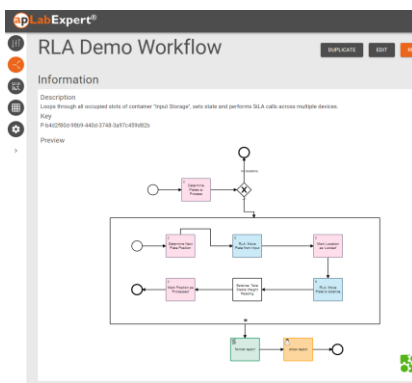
apLabExpert®

RLA Demo Workflow

DUPLICATE EDIT

Information

Description

Loops through all occupied slots of container "Input Storage", sets state and performs SiLA calls across multiple devices.

Key

P-b4d2f86d-98b9-445d-3748-3a97c459d82b

Preview

Determine Plates to Process

no locations

Determine Next Plate Position

RLA: Move Plate from Input

Wait Location as Loaded

RLA: Move Plate to Loading

Mark Position as Processed

Balance: Take Tested Weight Reading

Format report

Send report